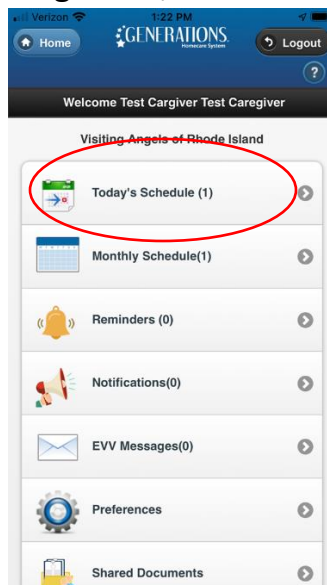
Verizon 1:22 PM

Home GENERATIONS Homecare System Logout

?

Welcome Test Cargiver Test Caregiver

Visiting Angels of Rhode Island

Today's Schedule (1)

Monthly Schedule(1)

Reminders (0)

Notifications(0)

EVV Messages(0)

Preferences

Shared Documents